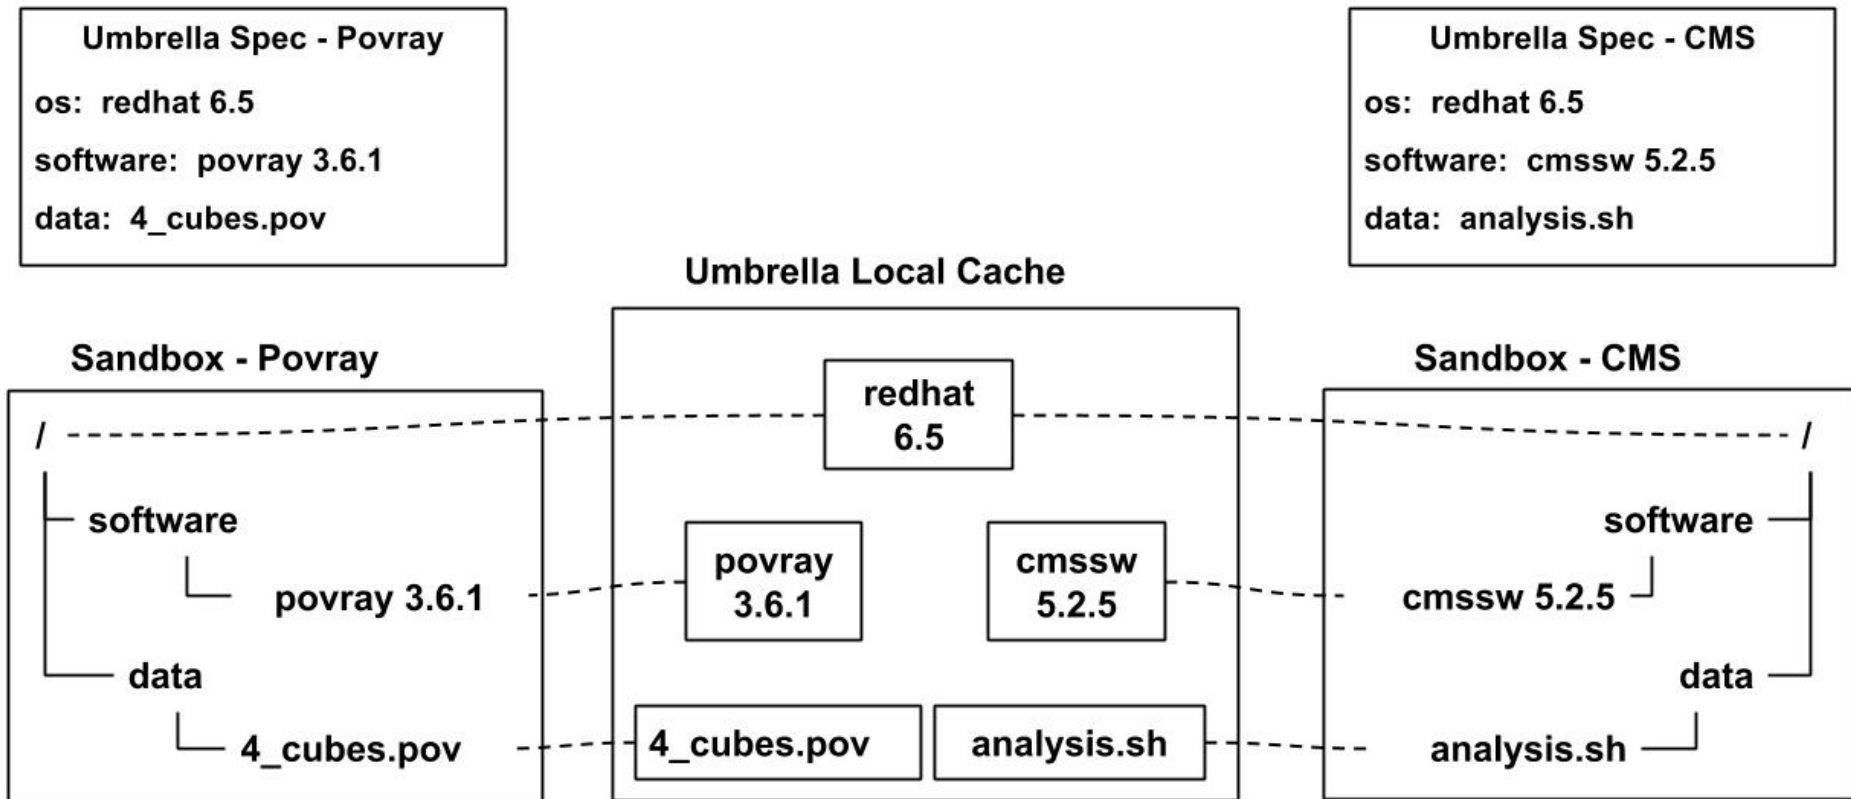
Umbrella Spec - Povray
os: redhat 6.5
software: povray 3.6.1
data: 4_cubes.pov

Umbrella Spec - CMS
os: redhat 6.5
software: cmssw 5.2.5
data: analysis.sh

Umbrella Local Cache

Sandbox - Povray
/
software
povray 3.6.1
data
4_cubes.pov

redhat 6.5
povray 3.6.1
cmssw 5.2.5
4_cubes.pov
analysis.sh

Sandbox - CMS
/
software
cmssw 5.2.5
data
analysis.sh